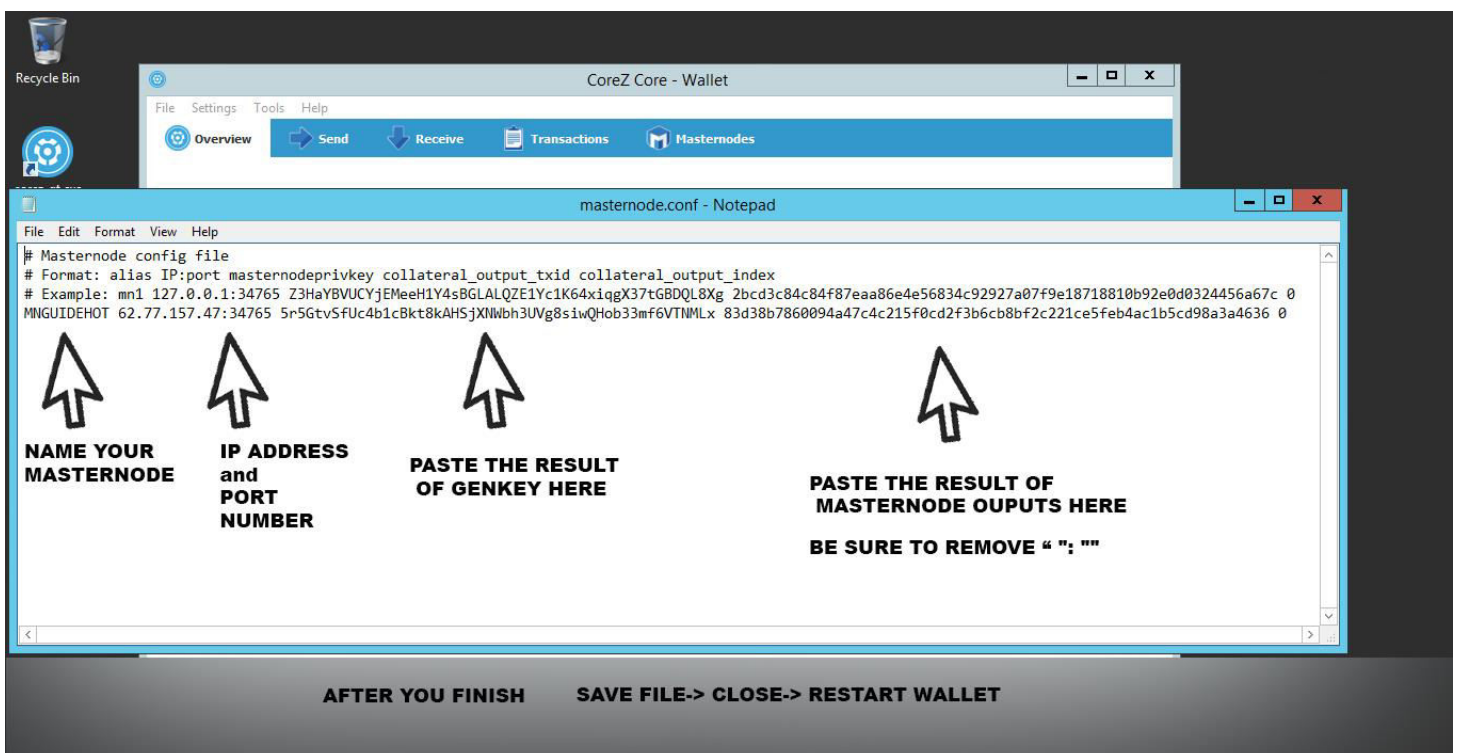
Recycle Bin

CoreZ Core - Wallet

File Settings Tools Help

Overview Send Receive Transactions Masternodes

masternode.conf - Notepad

File Edit Format View Help

# Masternode config file
# Format: alias IP:port masternodeprivkey collateral_output_txid collateral_output_index
# Example: mn1 127.0.0.1:34765 Z3HaYBVUCYjEMeeH1Y4sBGLALQZE1Yc1K64xiqgX37tGBDQL8Xg 2bcd3c84c84f87eaa86e4e56834c92927a07f9e18718810b92e0d0324456a67c 0
MNGUIDEHOT 62.77.157.47:34765 5r5GtvSfUc4b1cBkt8kAHSjXNWbh3UVg8siwQHob33mf6VTNMLx 83d38b7860094a47c4c215f0cd2f3b6cb8bf2c221ce5feb4ac1b5cd98a3a4636 0

NAME YOUR MASTERNODE

IP ADDRESS and PORT NUMBER

PASTE THE RESULT OF GENKEY HERE

PASTE THE RESULT OF MASTERNODE OUPUTS HERE

BE SURE TO REMOVE “ ": ""

AFTER YOU FINISH SAVE FILE-> CLOSE-> RESTART WALLET